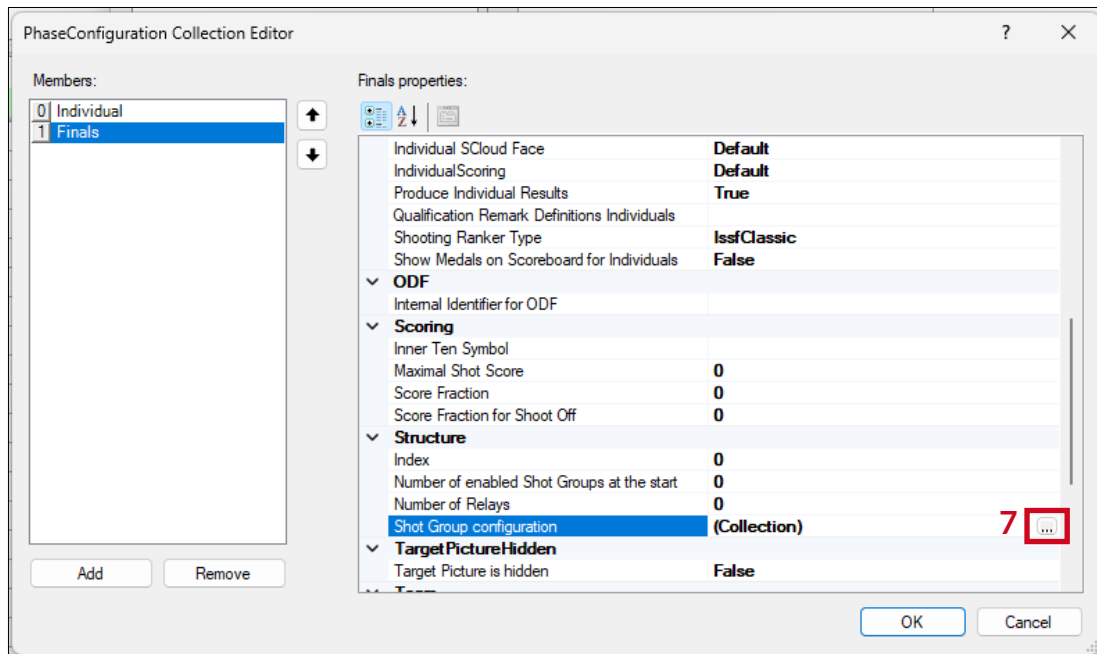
PhaseConfiguration Collection Editor ? ✕

Members:
0 Individual
1 Finals

Finals properties:

| | |
|---|---|
| Individual SCloud Face | Default |
| IndividualScoring | Default |
| Produce Individual Results | True |
| Qualification Remark Definitions Individuals | |
| Shooting Ranker Type | IssfClassic |
| Show Medals on Scoreboard for Individuals | False |
| ODF | |
| Internal Identifier for ODF | |
| Scoring | |
| Inner Ten Symbol | |
| Maximal Shot Score | 0 |
| Score Fraction | 0 |
| Score Fraction for Shoot Off | 0 |
| Structure | |
| Index | 0 |
| Number of enabled Shot Groups at the start | 0 |
| Number of Relays | 0 |
| Shot Group configuration | (Collection) |
| TargetPictureHidden | |
| Target Picture is hidden | False |

7 ...

Add Remove

OK Cancel